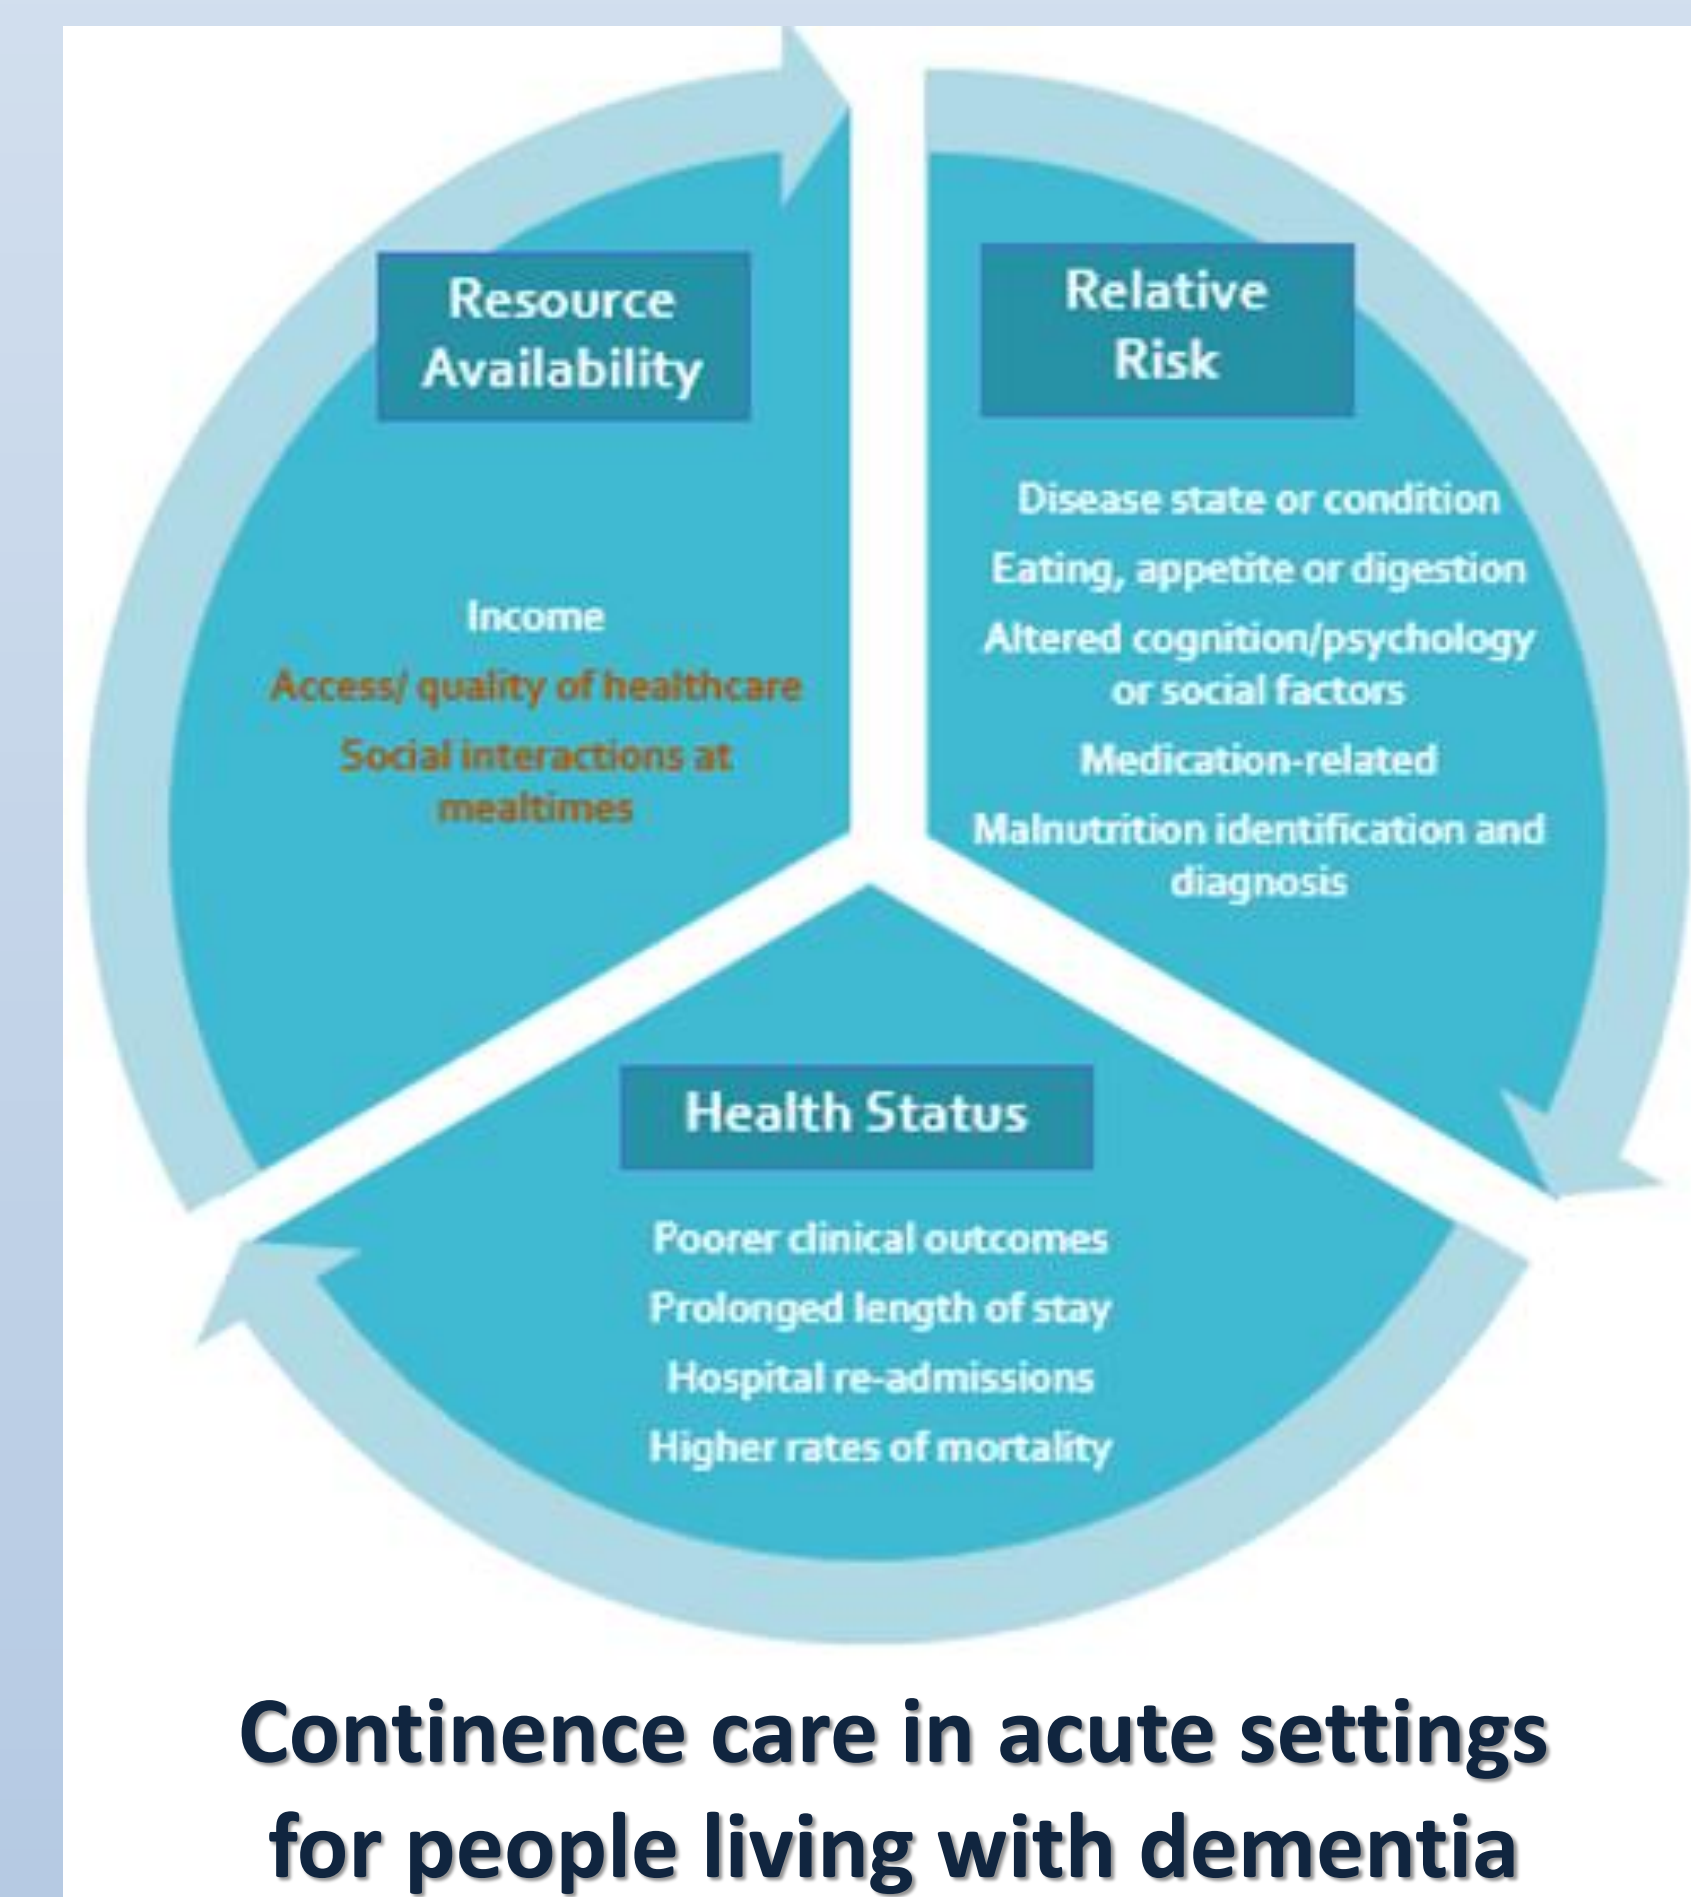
Resource Availability

Income

Access/ quality of healthcare

Social interactions at mealtimes

Relative Risk

Disease state or condition

Eating, appetite or digestion

Altered cognition/psychology or social factors

Medication-related

Malnutrition identification and diagnosis

Health Status

Poorer clinical outcomes

Prolonged length of stay

Hospital re-admissions

Higher rates of mortality

Continence care in acute settings for people living with dementia